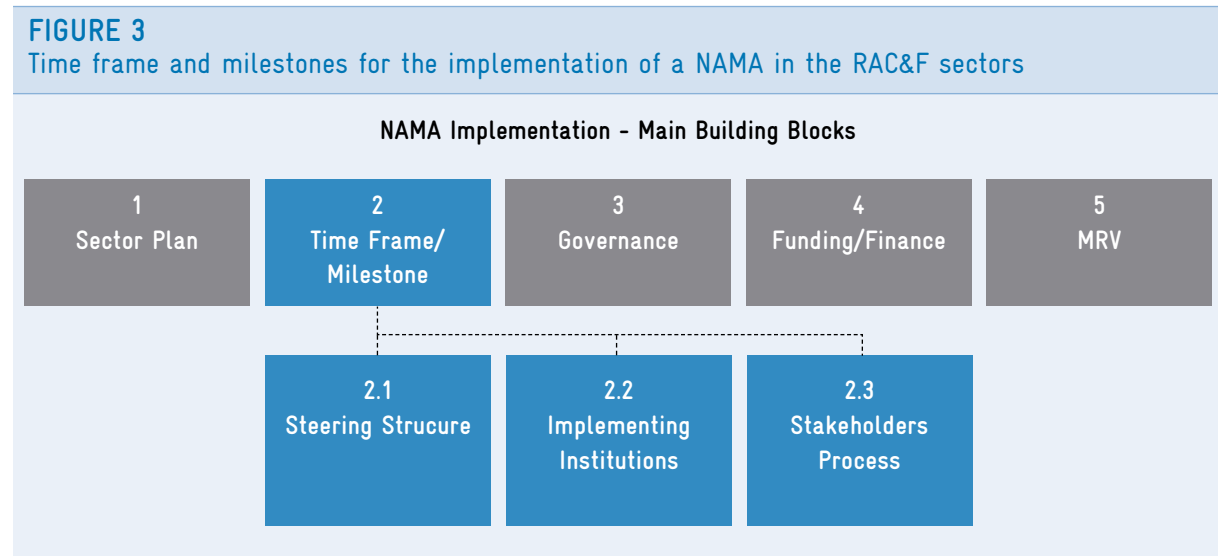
FIGURE 3
Time frame and milestones for the implementation of a NAMA in the RAC&F sectors

NAMA Implementation - Main Building Blocks

1
Sector Plan

2
Time Frame/
Milestone

3
Governance

4
Funding/Finance

5
MRV

2.1
Steering Strucure

2.2
Implementing Institutions

2.3
Stakeholders Process